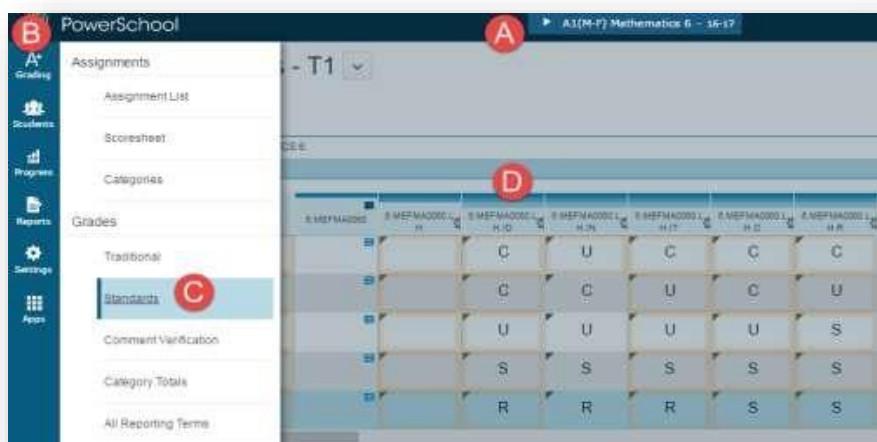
B PowerSchool

A1(M-F) Mathematics 6 - 16-17

A

Grading

Students

Progress

Reports

Settings

Apps

Assignments

Assignment List

Scoresheet

Categories

Grades

Traditional

Standards C

Comment Verification

Category Totals

All Reporting Terms

- T1

D

| 8.MEFMA0000 | 8.MEFMA0000.1.H | 8.MEFMA0000.1.H.D | 8.MEFMA0000.1.H.N | 8.MEFMA0000.1.H.T | 8.MEFMA0000.1.H.D | 8.MEFMA0000.1.H.R |
|---|---|---|---|---|---|---|
| | | C | U | C | C | C |
| | | C | C | U | C | U |
| | | U | U | U | U | S |
| | | S | S | S | S | S |
| | | R | R | R | S | S |